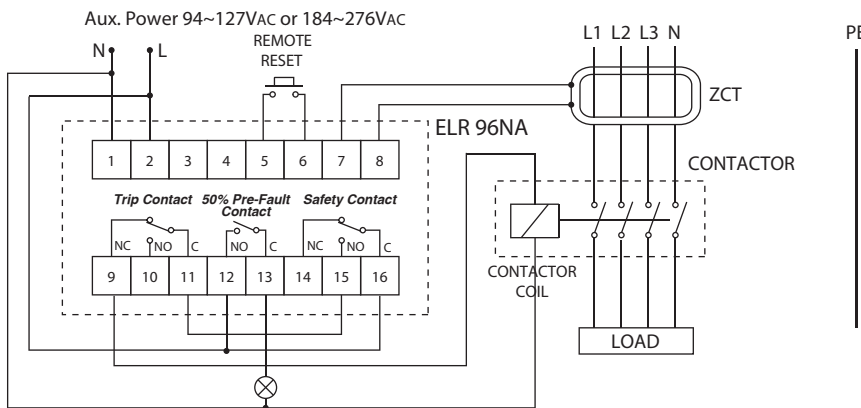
Aux. Power 94~127VAC or 184~276VAC

N L

REMOTE RESET

L1 L2 L3 N

ZCT

ELR 96NA

PE

1 2 3 4 5 6 7 8

CONTACTOR

Trip Contact 50% Pre-Fault Contact Safety Contact

NC NO C NO C NC NO C

9 10 11 12 13 14 15 16

CONTACTOR COIL

LOAD